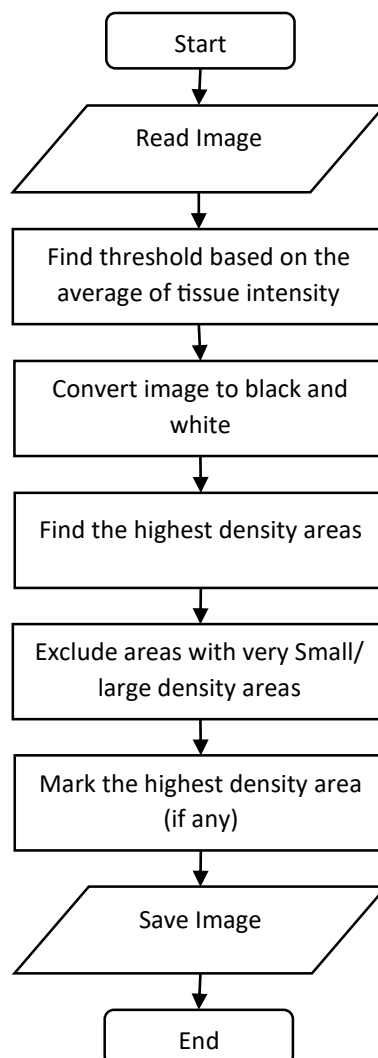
Start

Read Image

Find threshold based on the average of tissue intensity

Convert image to black and white

Find the highest density areas

Exclude areas with very Small/ large density areas

Mark the highest density area (if any)

Save Image

End